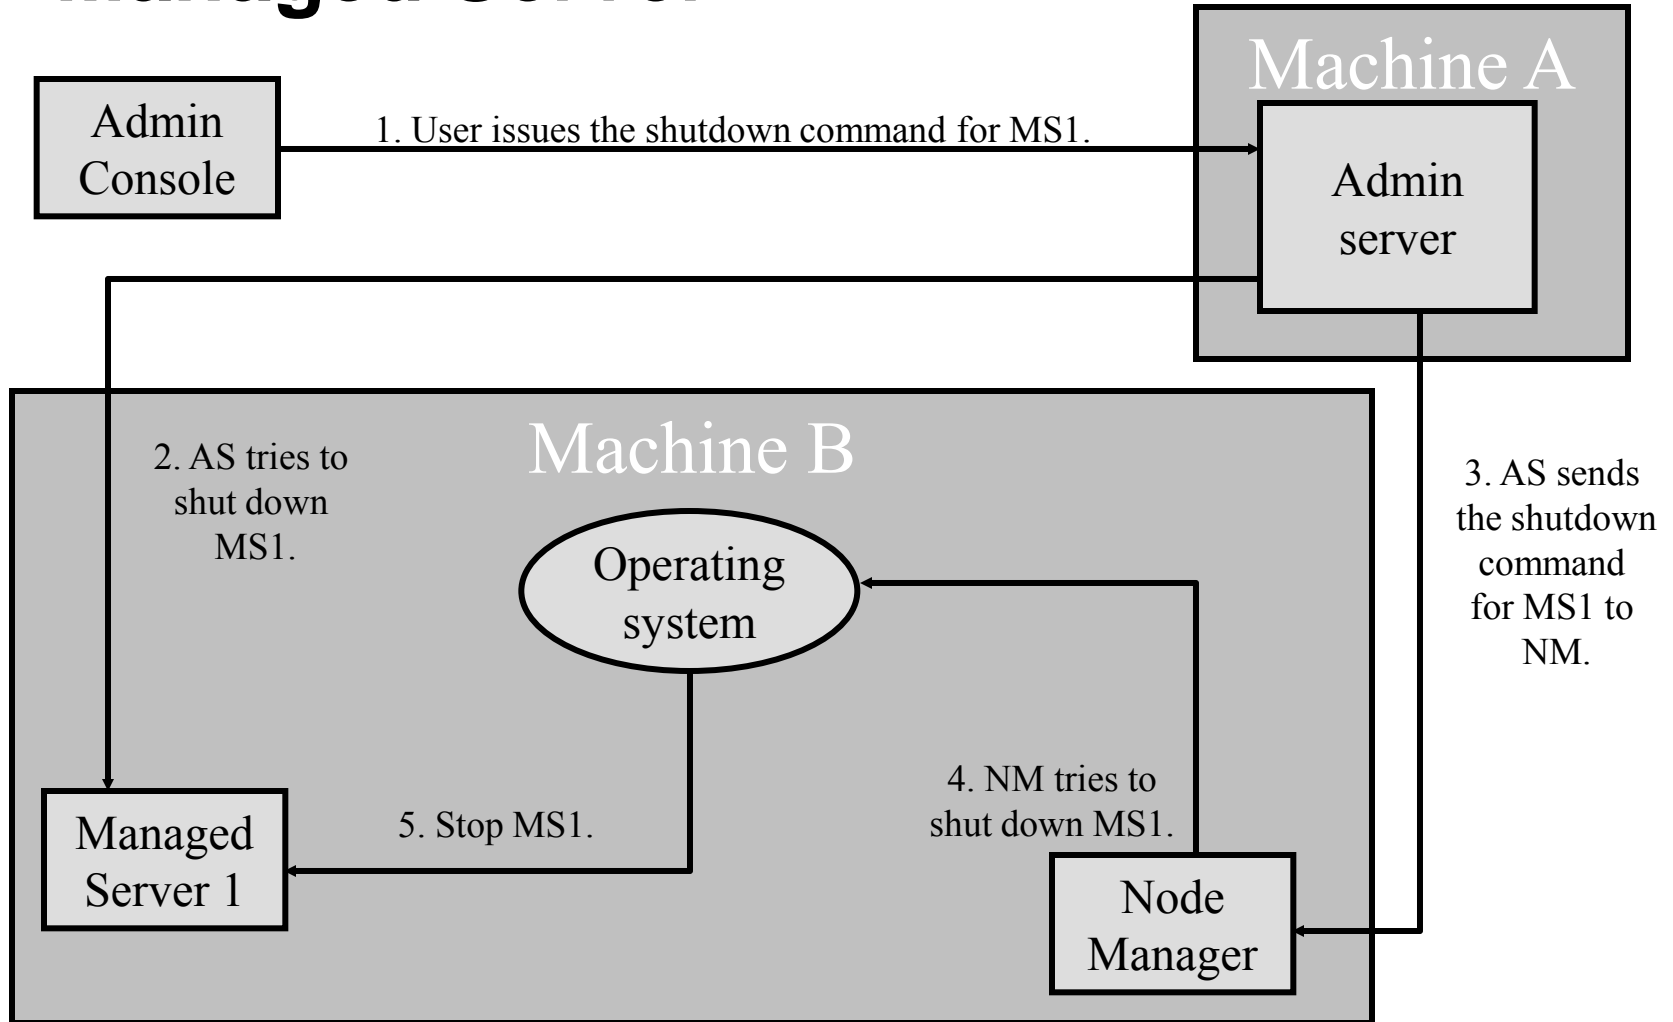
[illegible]

Machine A

Admin Console

1. User issues the shutdown command for MS1.

Admin server

Machine B

2. AS tries to shut down MS1.

3. AS sends the shutdown command for MS1 to NM.

Operating system

4. NM tries to shut down MS1.

5. Stop MS1.

Managed Server 1

Node Manager